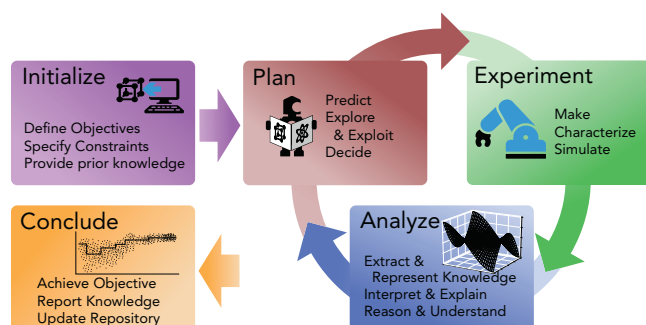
Initialize

Define Objectives
Specify Constraints
Provide prior knowledge

Plan

Predict
Explore
& Exploit
Decide

Experiment

Make
Characterize
Simulate

Conclude

Achieve Objective
Report Knowledge
Update Repository

Analyze

Extract &
Represent Knowledge
Interpret & Explain
Reason & Understand